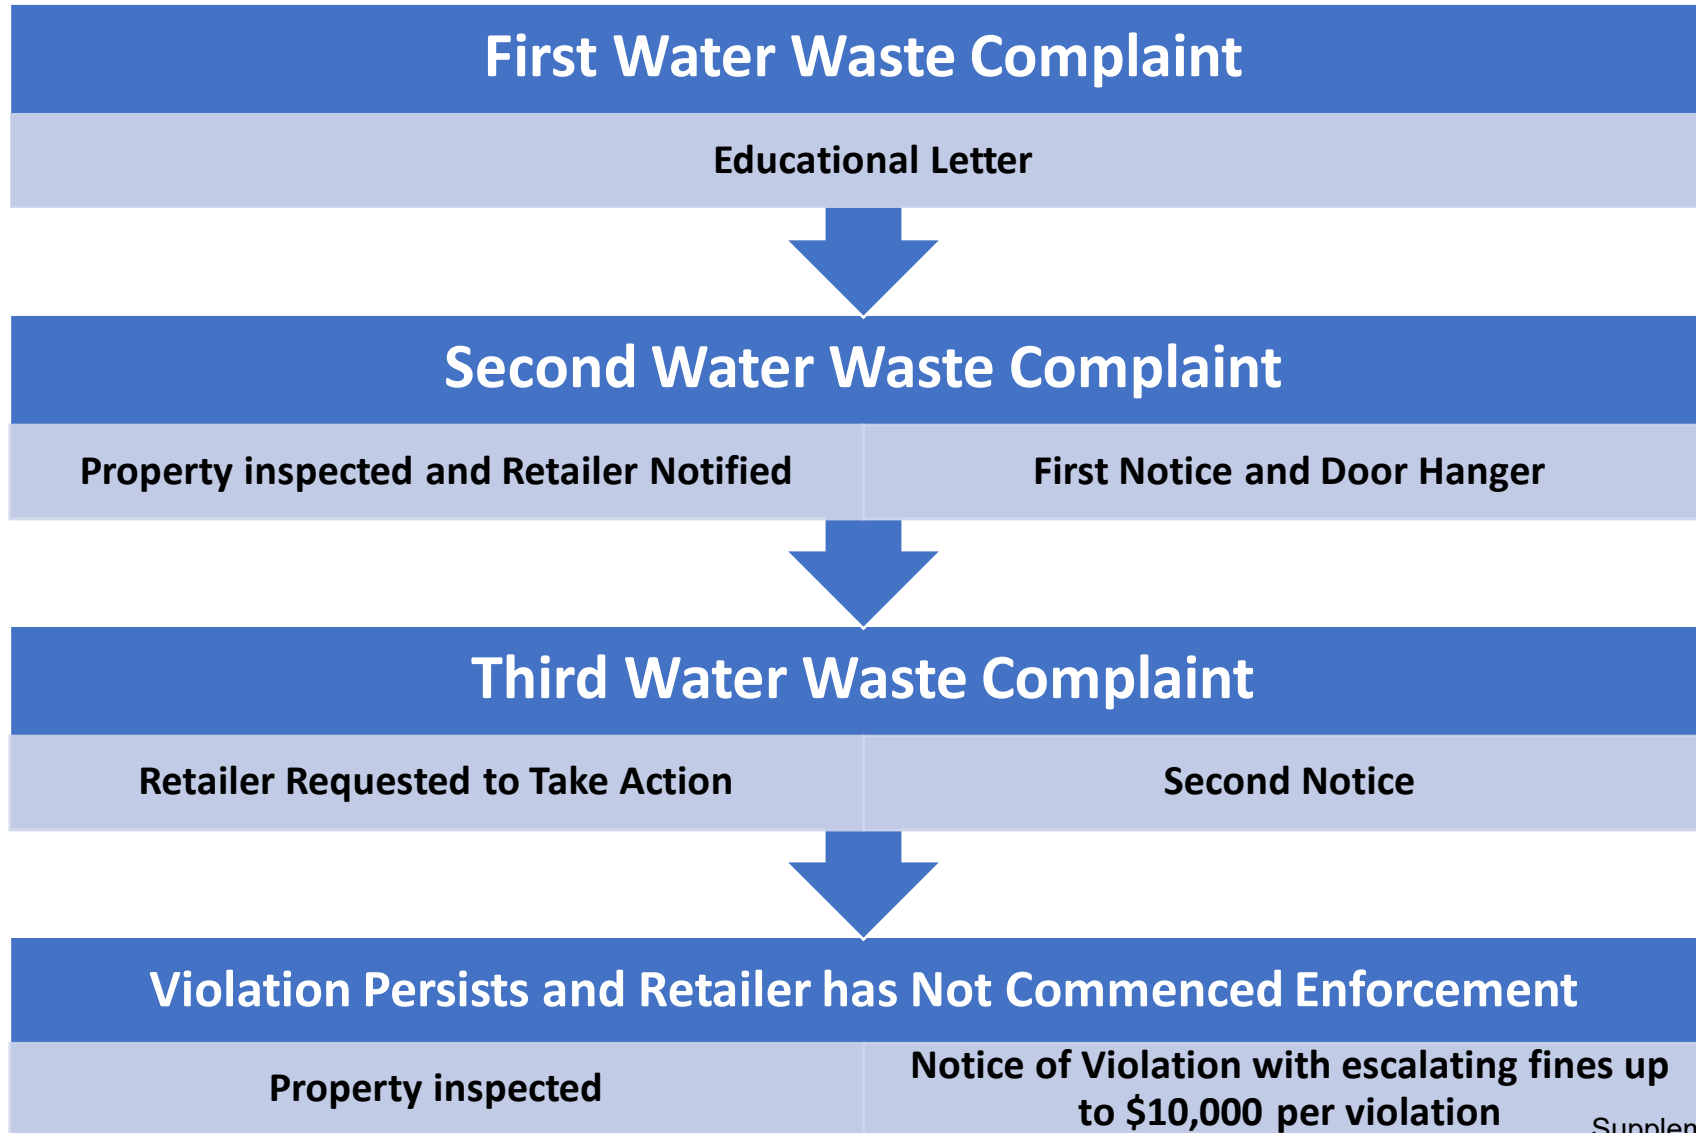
First Water Waste Complaint

Educational Letter

Second Water Waste Complaint

Property inspected and Retailer Notified

First Notice and Door Hanger

Third Water Waste Complaint

Retailer Requested to Take Action

Second Notice

Violation Persists and Retailer has Not Commenced Enforcement

Property inspected

Notice of Violation with escalating fines up to $10,000 per violation

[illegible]